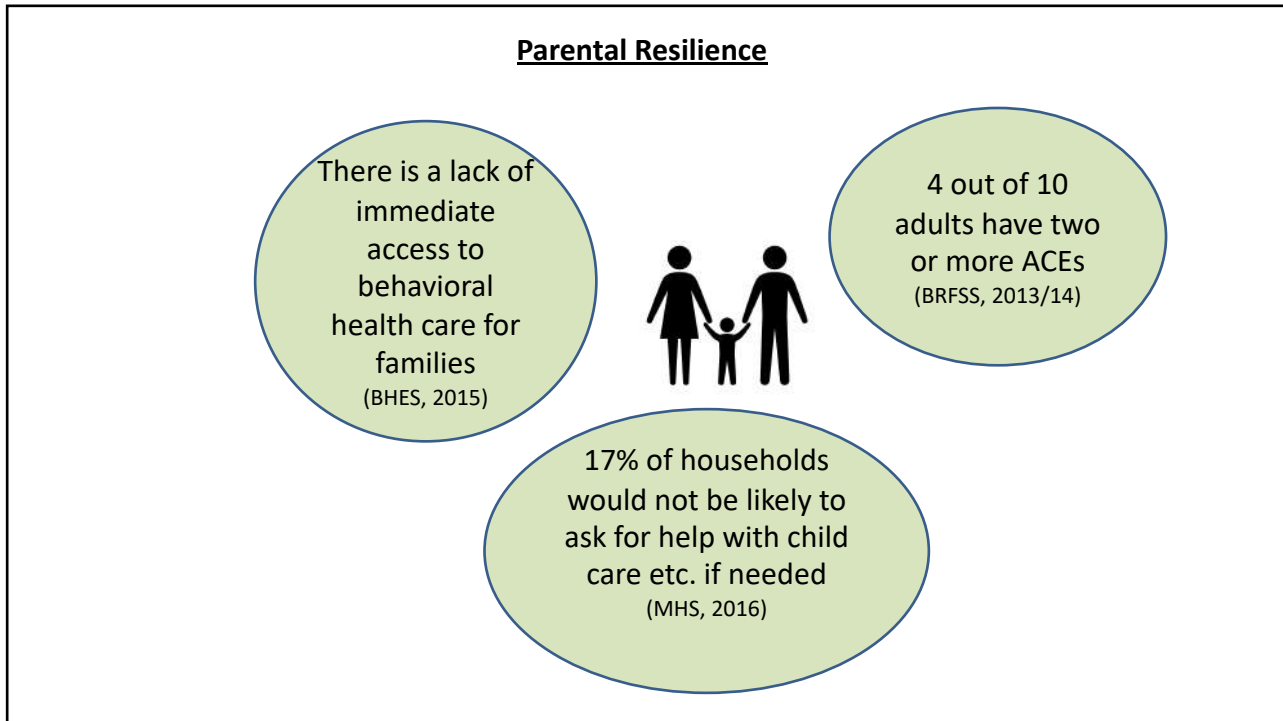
Parental Resilience

There is a lack of immediate access to behavioral health care for families
(BHES, 2015)

4 out of 10 adults have two or more ACEs
(BRFSS, 2013/14)

17% of households would not be likely to ask for help with child care etc. if needed
(MHS, 2016)